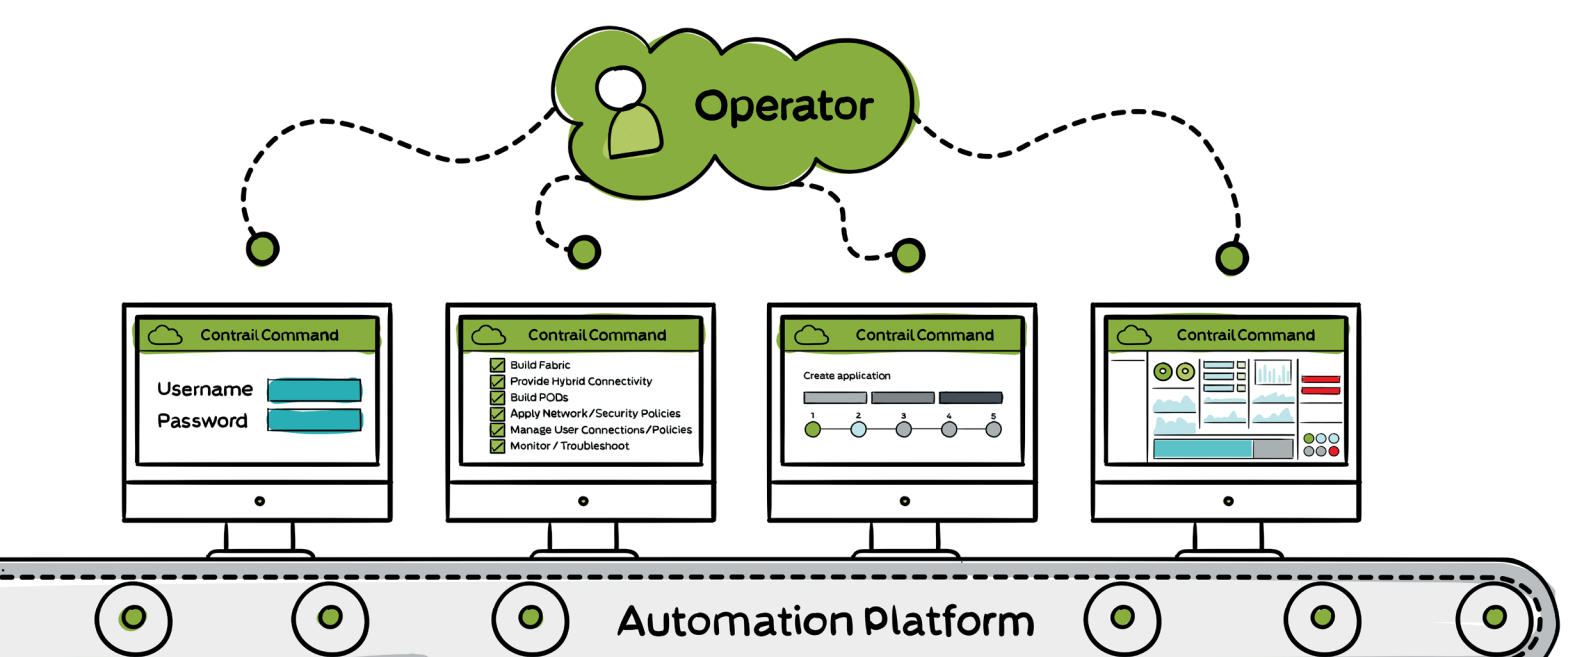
Operator

Contrail Command

Username
Password

Contrail Command

Build Fabric
Provide Hybrid Connectivity
Build PODs
Apply Network/Security Policies
Manage User Connections/Policies
Monitor / Troubleshoot

Contrail Command

Create application

1 2 3 4 5

Contrail Command

Automation Platform